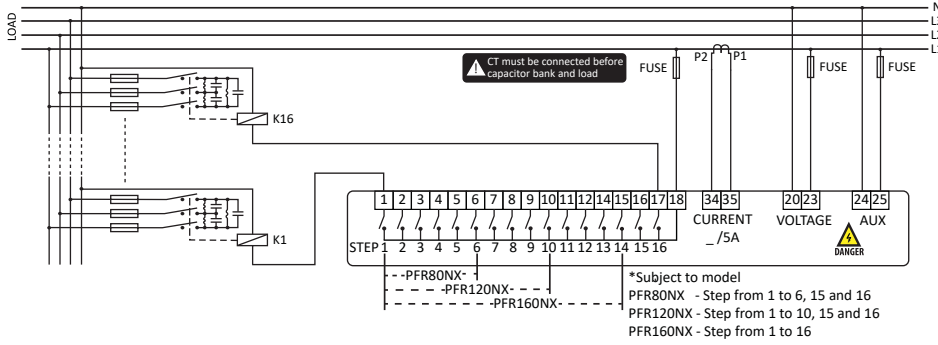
LOAD

N
L1
L2
L3

CT must be connected before capacitor bank and load

FUSE
P2
P1
FUSE
FUSE

K16

K1

1 2 3 4 5 6 7 8 9 10 11 12 13 14 15 16 17 18
34 35
CURRENT
_ /5A
20 23
VOLTAGE
24 25
AUX
DANGER

STEP 1 2 3 4 5 6 7 8 9 10 11 12 13 14 15 16

-PFR80NX-
-PFR120NX-
-PFR160NX-

*Subject to model
PFR80NX - Step from 1 to 6, 15 and 16
PFR120NX - Step from 1 to 10, 15 and 16
PFR160NX - Step from 1 to 16